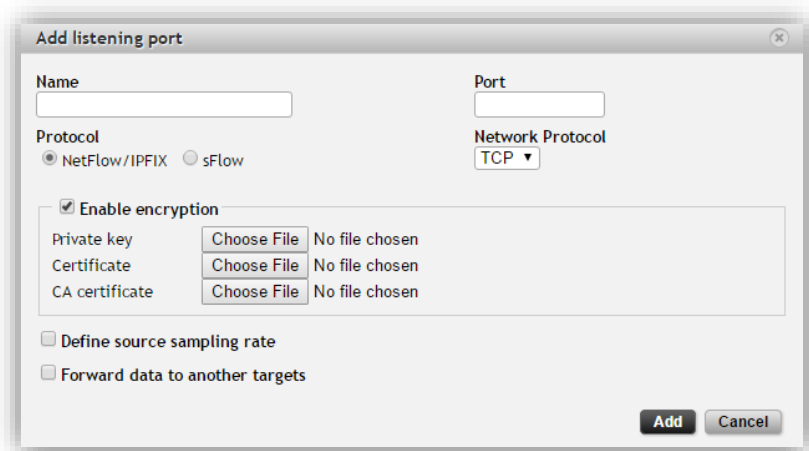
Add listening port

Name

Port

Protocol
NetFlow/IPFIX sFlow

Network Protocol
TCP ▼

Enable encryption

Private key Choose File No file chosen
Certificate Choose File No file chosen
CA certificate Choose File No file chosen

Define source sampling rate

Forward data to another targets

Add Cancel